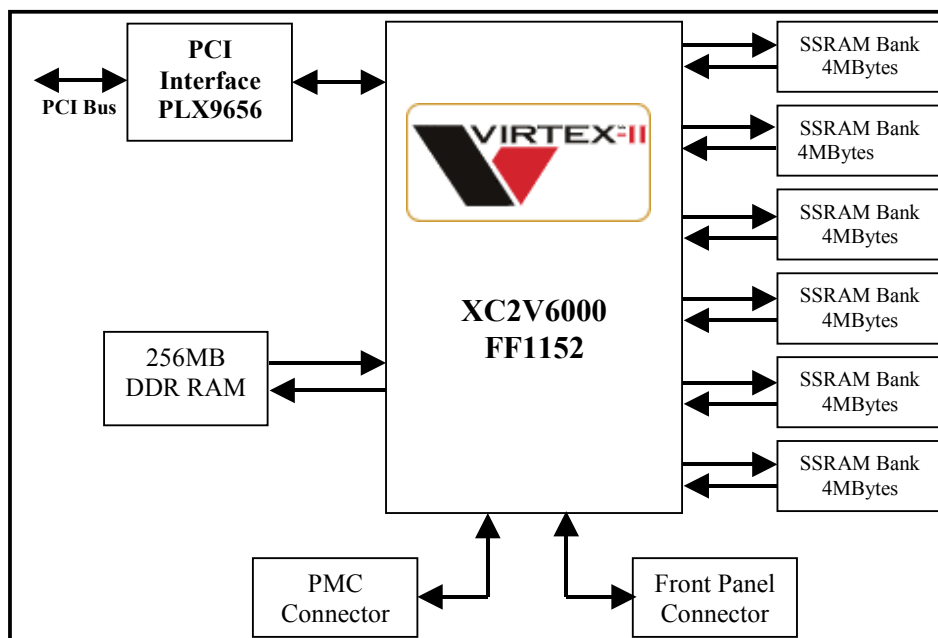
PCI Interface PLX9656

PCI Bus

VIRTEX-II

XC2V6000
FF1152

256MB
DDR RAM

SSRAM Bank
4MBytes

SSRAM Bank
4MBytes

SSRAM Bank
4MBytes

SSRAM Bank
4MBytes

SSRAM Bank
4MBytes

SSRAM Bank
4MBytes

PMC
Connector

Front Panel
Connector